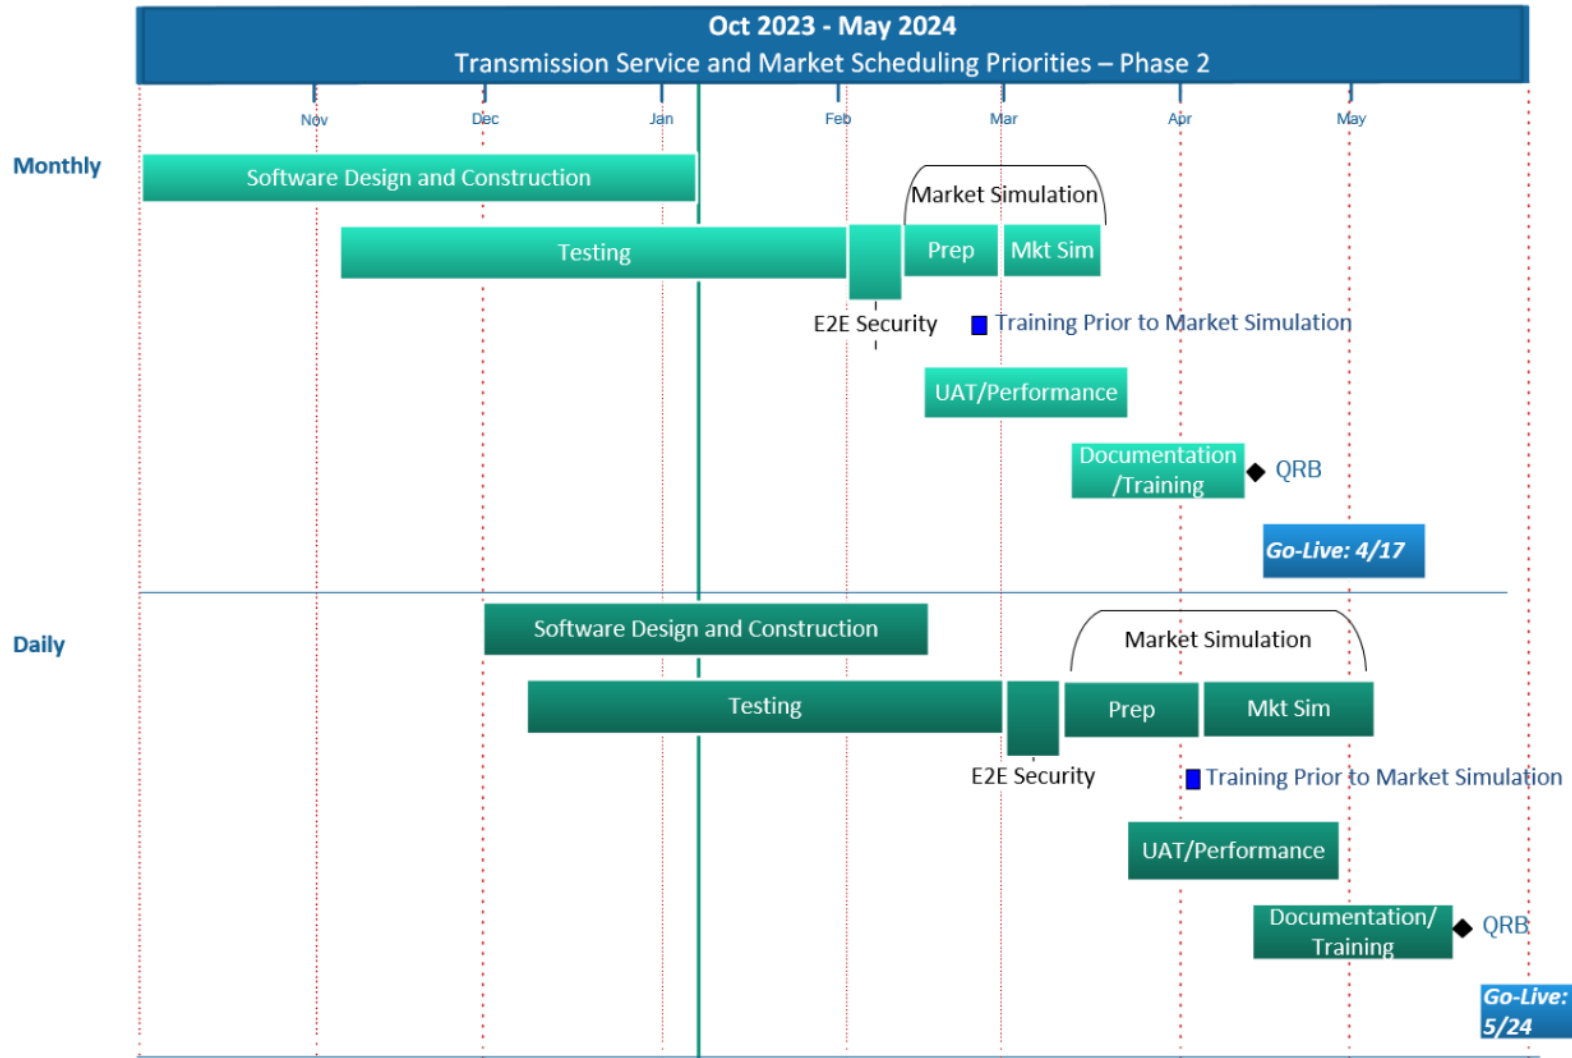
Oct 2023 - May 2024
Transmission Service and Market Scheduling Priorities – Phase 2

Nov
Dec
Jan
Feb
Mar
Apr
May

Monthly

Software Design and Construction

Market Simulation

Testing

Prep

Mkt Sim

E2E Security

Training Prior to Market Simulation

UAT/Performance

Documentation /Training

QRB

Go-Live: 4/17

Daily

Software Design and Construction

Market Simulation

Testing

Prep

Mkt Sim

E2E Security

Training Prior to Market Simulation

UAT/Performance

Documentation/ Training

QRB

Go-Live: 5/24